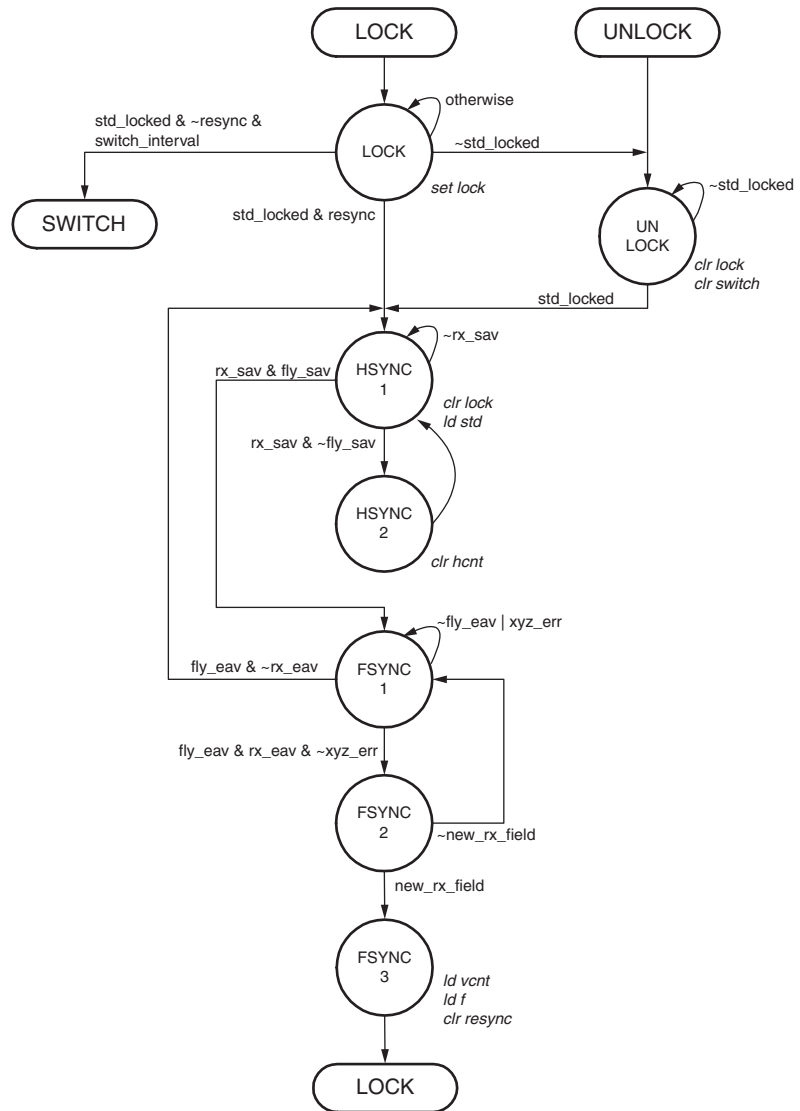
LOCK

UNLOCK

otherwise

std_locked & ~resync & switch_interval

LOCK

~std_locked

SWITCH

set lock

std_locked & resync

~std_locked

UN LOCK

clr lock
clr switch

std_locked

~rx_sav

rx_sav & fly_sav

HSYNC 1

clr lock
ld std

rx_sav & ~fly_sav

HSYNC 2

clr hcnt

~fly_eav | xyz_err

fly_eav & ~rx_eav

FSYNC 1

fly_eav & rx_eav & ~xyz_err

FSYNC 2

~new_rx_field

new_rx_field

FSYNC 3

ld vcnt
ld f
clr resync

LOCK